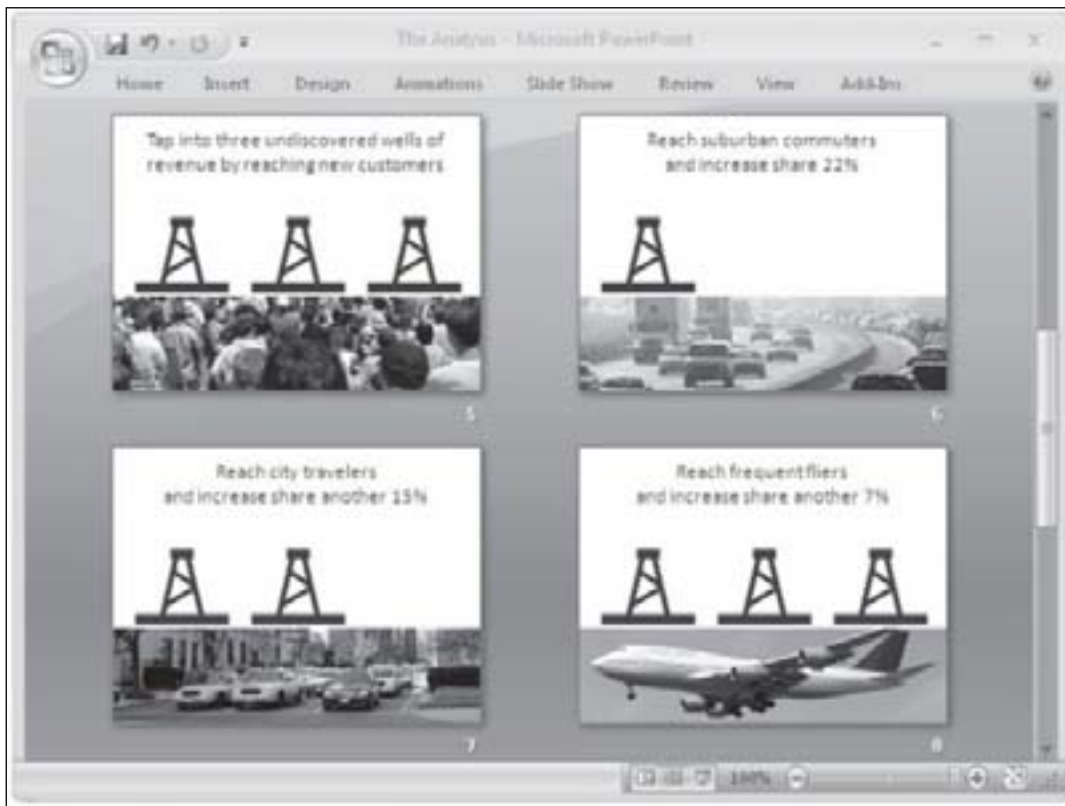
The Analysis - Microsoft PowerPoint

Home Insert Design Animations Slide Show Review View Add-Ins

Tap into three undiscovered wells of revenue by reaching new customers

5

Reach suburban commuters and increase share 22%

6

Reach city travelers and increase share another 15%

7

Reach frequent fliers and increase share another 7%

8

100%